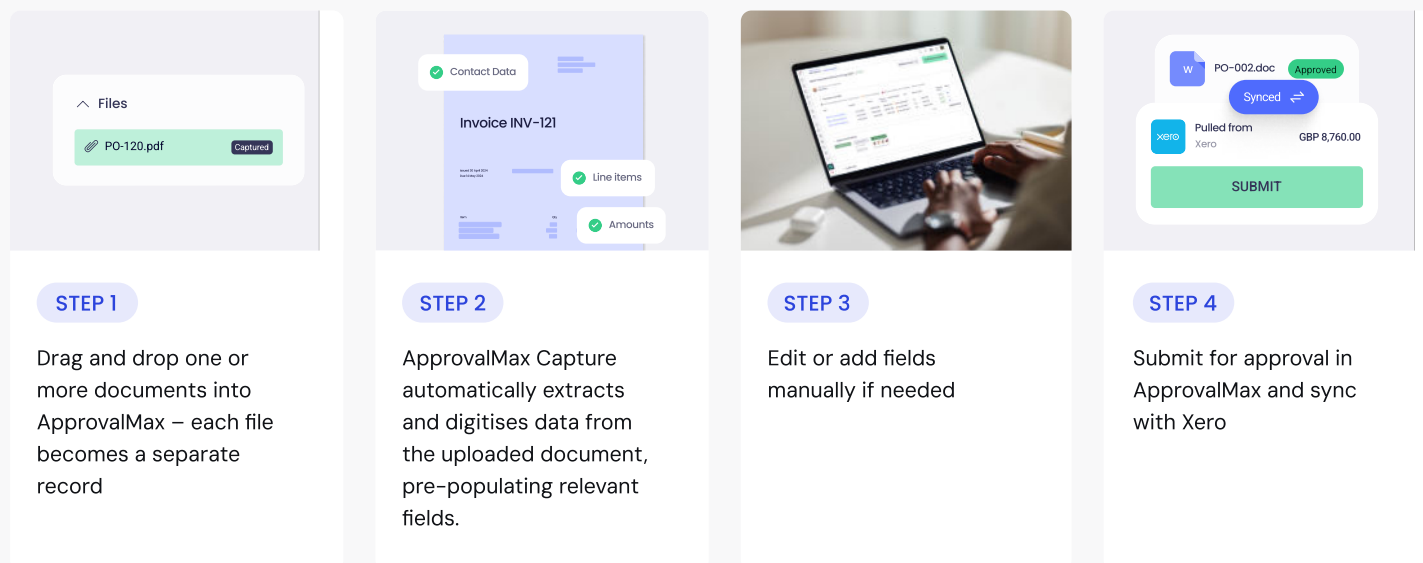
Files

PO-120.pdf Captured

STEP 1

Drag and drop one or more documents into ApprovalMax – each file becomes a separate record

Contact Data

Invoice INV-121

Line items

Amounts

STEP 2

ApprovalMax Capture automatically extracts and digitises data from the uploaded document, pre-populating relevant fields.

STEP 3

Edit or add fields manually if needed

W PO-002.doc Approved

Synced

xero Pulled from Xero GBP 8,760.00

SUBMIT

STEP 4

Submit for approval in ApprovalMax and sync with Xero